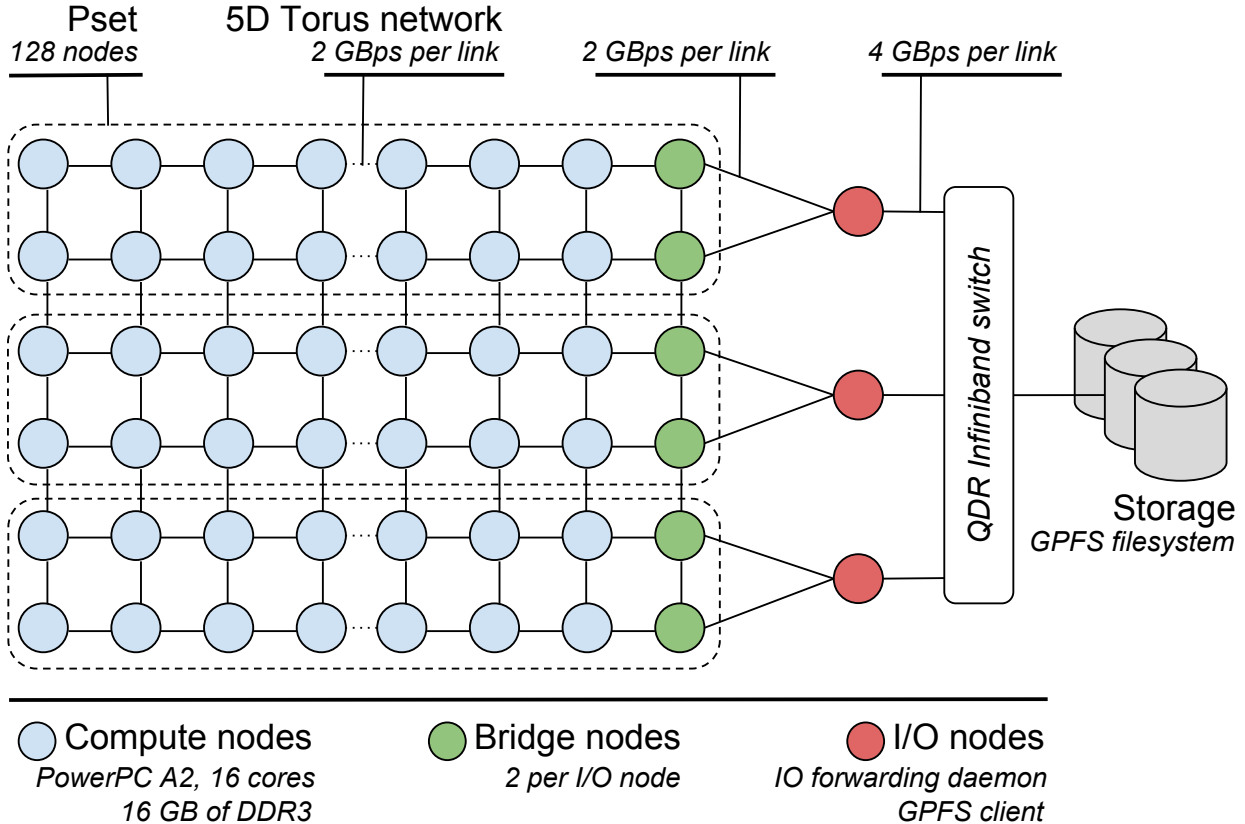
Pset
128 nodes

5D Torus network
2 GBps per link

2 GBps per link

4 GBps per link

QDR Infiniband switch

Storage
GPFS filesystem

Compute nodes
PowerPC A2, 16 cores
16 GB of DDR3

Bridge nodes
2 per I/O node

I/O nodes
IO forwarding daemon
GPFS client